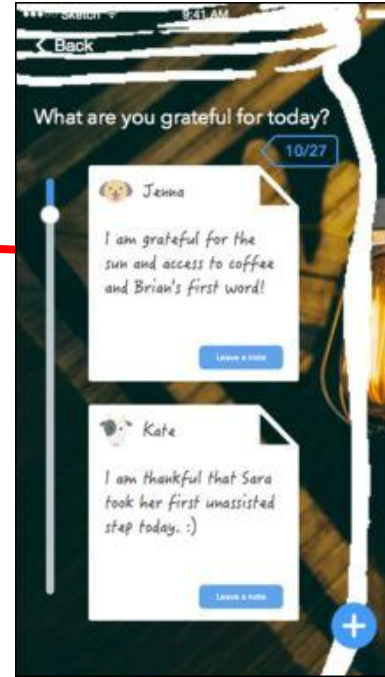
Sketch
9:41 AM
Back

What are you grateful for today?

10/27

Jenna

I am grateful for the sun and access to coffee and Brian's first word!

Leave a note

Kate

I am thankful that Sara took her first unassisted step today. :)

Leave a note

+